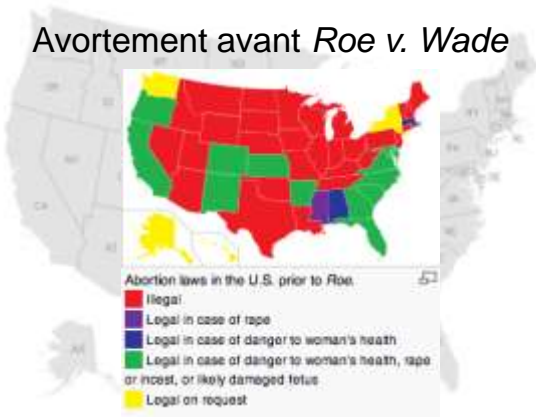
Avortement avant *Roe v. Wade*

Abortion laws in the U.S. prior to *Roe*.

Illegal

Legal in case of rape

Legal in case of danger to woman's health

Legal in case of danger to woman's health, rape or incest, or likely damaged fetus

Legal on request